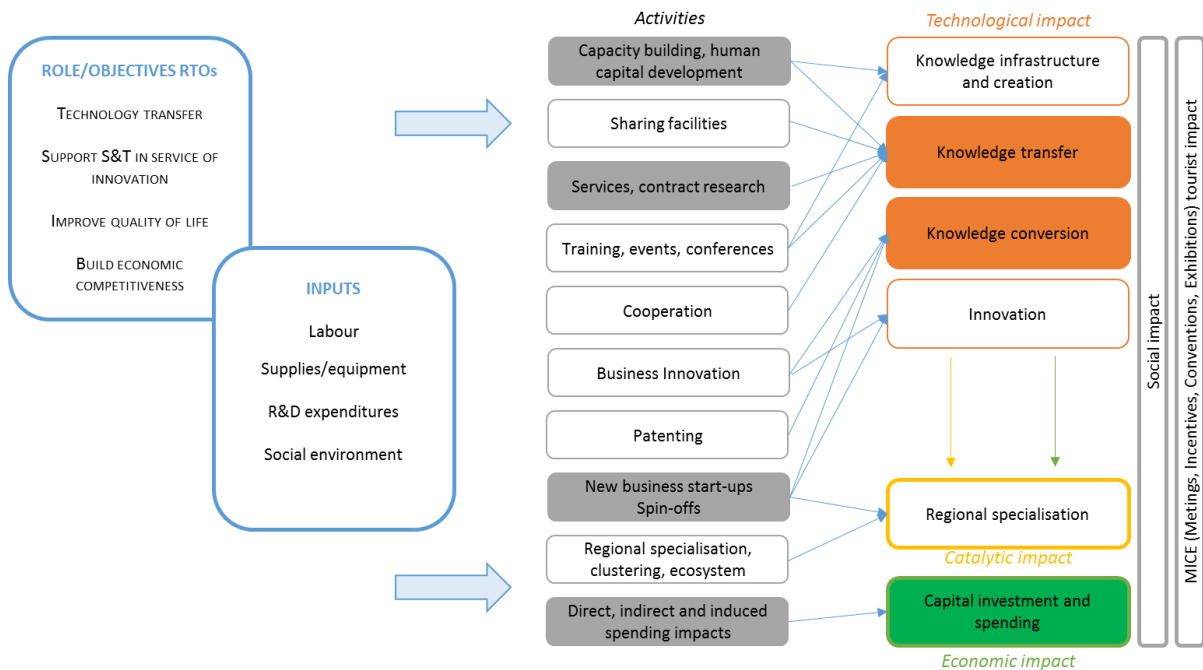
ROLE/OBJECTIVES RTOs

Technology transfer

Support S&T in service of innovation

Improve quality of life

Build economic competitiveness

INPUTS

Labour

Supplies/equipment

R&D expenditures

Social environment

Activities

Capacity building, human capital development

Sharing facilities

Services, contract research

Training, events, conferences

Cooperation

Business Innovation

Patenting

New business start-ups Spin-offs

Regional specialisation, clustering, ecosystem

Direct, indirect and induced spending impacts

Technological impact

Knowledge infrastructure and creation

Knowledge transfer

Knowledge conversion

Innovation

Regional specialisation

Catalytic impact

Capital investment and spending

Economic impact

Social impact

MICE (Metings, Incentives, Conventions, Exhibitions) tourist impact